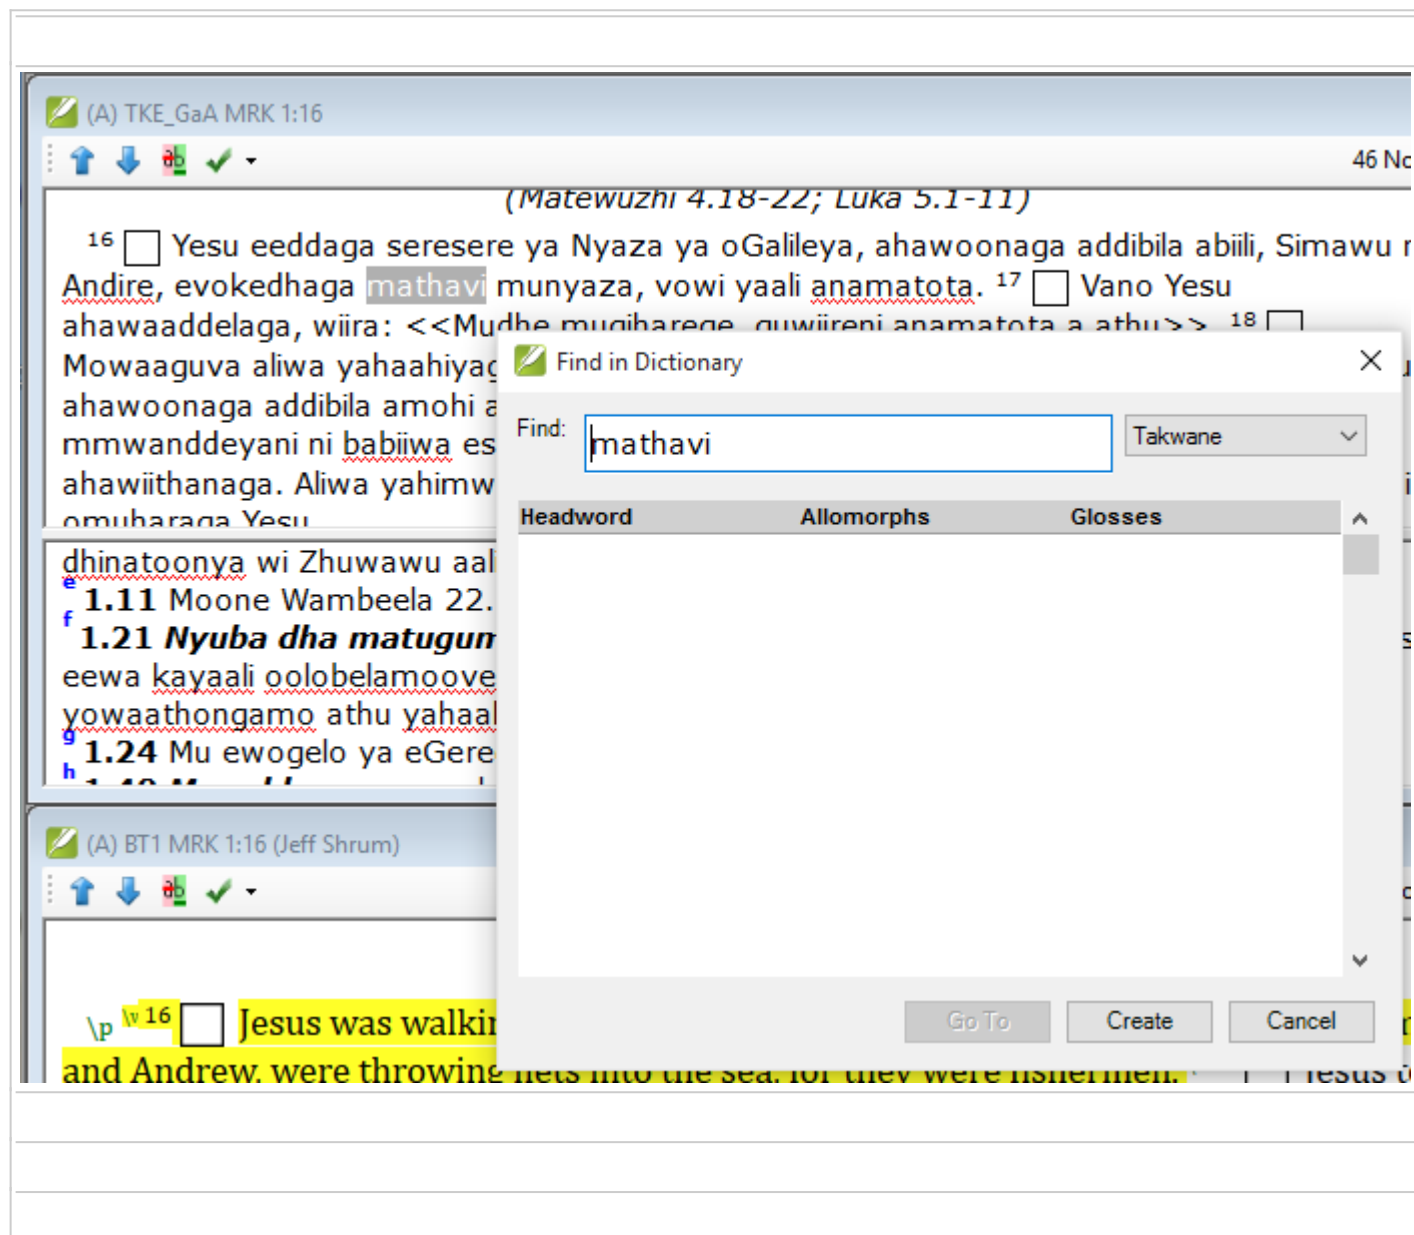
(A) TKE_GaA MRK 1:16

46 No

(Matewuzhi 4.18-22; Luka 5.1-11)

$^{16}$ Yesu eeddaga seresere ya Nyaza ya oGalileya, ahawoonaga addibila abiili, Simawu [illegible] Andire, evokedhaga mathavi munyaza, vowi yaali anamatota. $^{17}$ Vano Yesu ahawaaddelaga, wiira: <<Mudhe mugiharege, guwiireni anamatota a athu>>. $^{18}$ Mowaaguva aliwa yahaahiya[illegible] ahawoonaga addibila amohi a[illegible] mmwanddeyani ni babiiwa es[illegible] ahawiithanaga. Aliwa yahimw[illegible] omuharaga Yesu.

dhinatoonya wi Zhuwawu aal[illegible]
e 1.11 Moone Wambeela 22.
f 1.21 Nyuba dha matugun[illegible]
eewa kayaali oolobelamoove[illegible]
yowaathongamo athu yahaal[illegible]
g 1.24 Mu ewogelo ya eGere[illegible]
h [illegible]

(A) BT1 MRK 1:16 (Jeff Shrum)

\p \v 16 Jesus was walki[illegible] and Andrew, were throwin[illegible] nets into the sea, for they were fishermen. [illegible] Jesus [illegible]

Find in Dictionary

Find: mathavi

Takwane

| Headword | Allomorphs | Glosses |
|---|---|---|

Go To

Create

Cancel